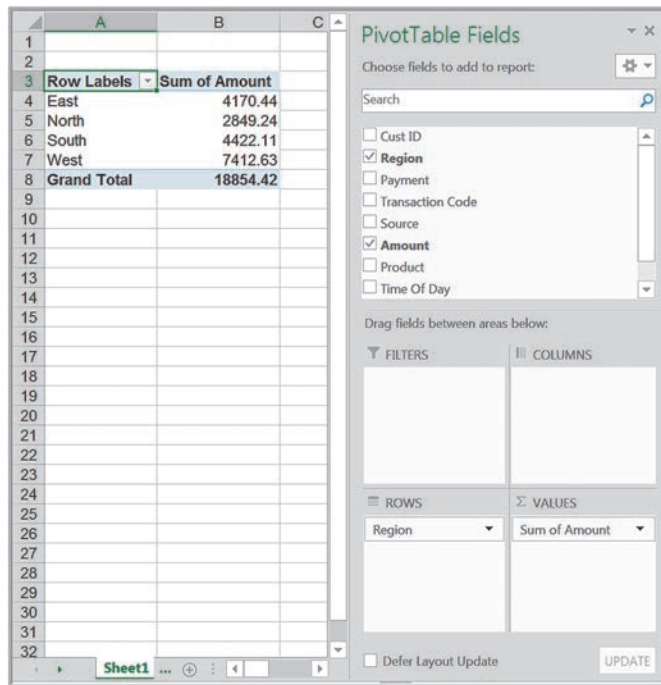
|    | A | B | C |
|---|---|---|---|
| 1 | | | |
| 2 | | | |
| 3 | Row Labels | Sum of Amount | |
| 4 | East | 4170.44 | |
| 5 | North | 2849.24 | |
| 6 | South | 4422.11 | |
| 7 | West | 7412.63 | |
| 8 | Grand Total | 18854.42 | |
| 9 | | | |
| 10 | | | |
| 11 | | | |
| 12 | | | |
| 13 | | | |
| 14 | | | |
| 15 | | | |
| 16 | | | |
| 17 | | | |
| 18 | | | |
| 19 | | | |
| 20 | | | |
| 21 | | | |
| 22 | | | |
| 23 | | | |
| 24 | | | |
| 25 | | | |
| 26 | | | |
| 27 | | | |
| 28 | | | |
| 29 | | | |
| 30 | | | |
| 31 | | | |
| 32 | | | |

Sheet1 ...

PivotTable Fields

Choose fields to add to report:

Search

Cust ID
Region
Payment
Transaction Code
Source
Amount
Product
Time Of Day

Drag fields between areas below:

FILTERS

COLUMNS

ROWS

Region

Σ VALUES

Sum of Amount

Defer Layout Update

UPDATE